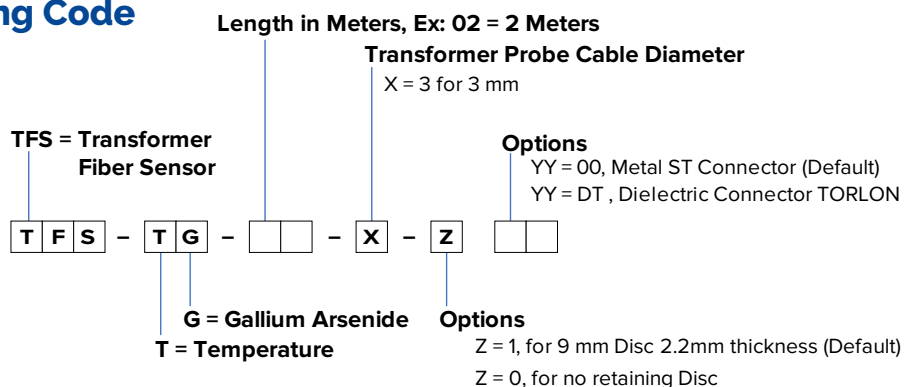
ng Code

Length in Meters, Ex: 02 = 2 Meters

Transformer Probe Cable Diameter
X = 3 for 3 mm

TFS = Transformer Fiber Sensor

Options
YY = 00, Metal ST Connector (Default)
YY = DT , Dielectric Connector TORLON

T F S – T G – – X – Z

G = Gallium Arsenide

T = Temperature

Options
Z = 1, for 9 mm Disc 2.2mm thickness (Default)
Z = 0, for no retaining Disc